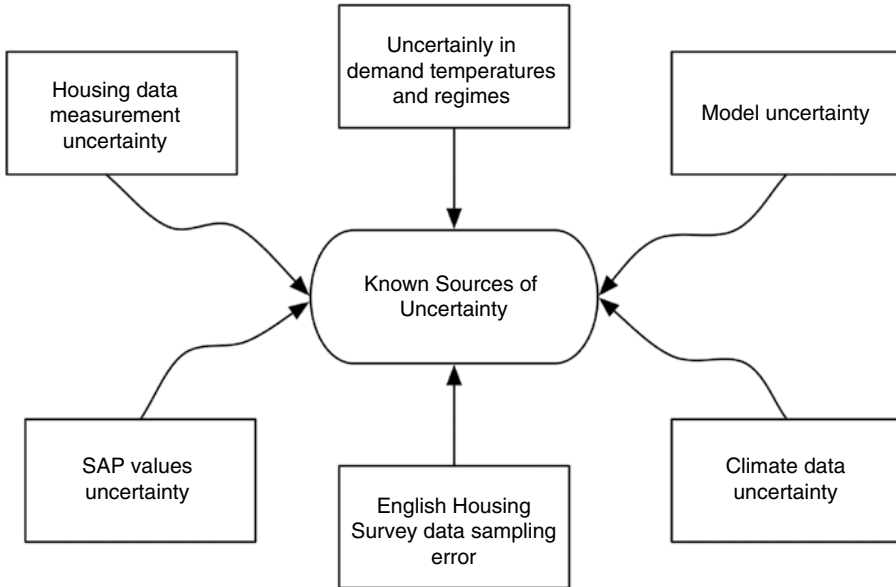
Housing data measurement uncertainty

Uncertainly in demand temperatures and regimes

Model uncertainty

Known Sources of Uncertainty

SAP values uncertainty

English Housing Survey data sampling error

Climate data uncertainty